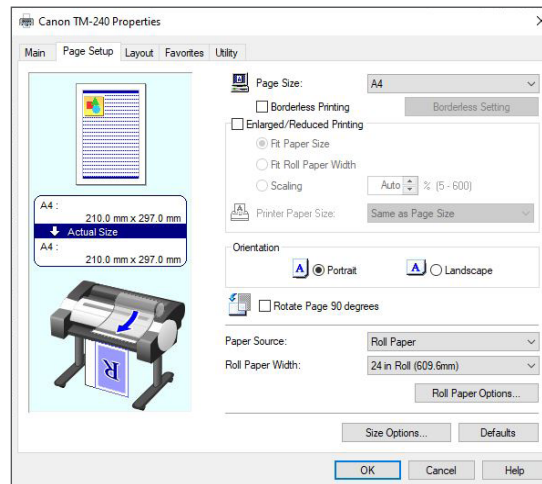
Canon TM-240 Properties

Main | Page Setup | Layout | Favorites | Utility

A4 :
210.0 mm x 297.0 mm
Actual Size
A4 :
210.0 mm x 297.0 mm

R

Page Size: A4
Borderless Printing
Borderless Setting
Enlarged/Reduced Printing
Fit Paper Size
Fit Roll Paper Width
Scaling
Auto % (5 - 600)
Printer Paper Size: Same as Page Size

Orientation
A Portrait
A Landscape

Rotate Page 90 degrees

Paper Source: Roll Paper
Roll Paper Width: 24 in Roll (609.6mm)
Roll Paper Options...

Size Options...
Defaults

OK
Cancel
Help